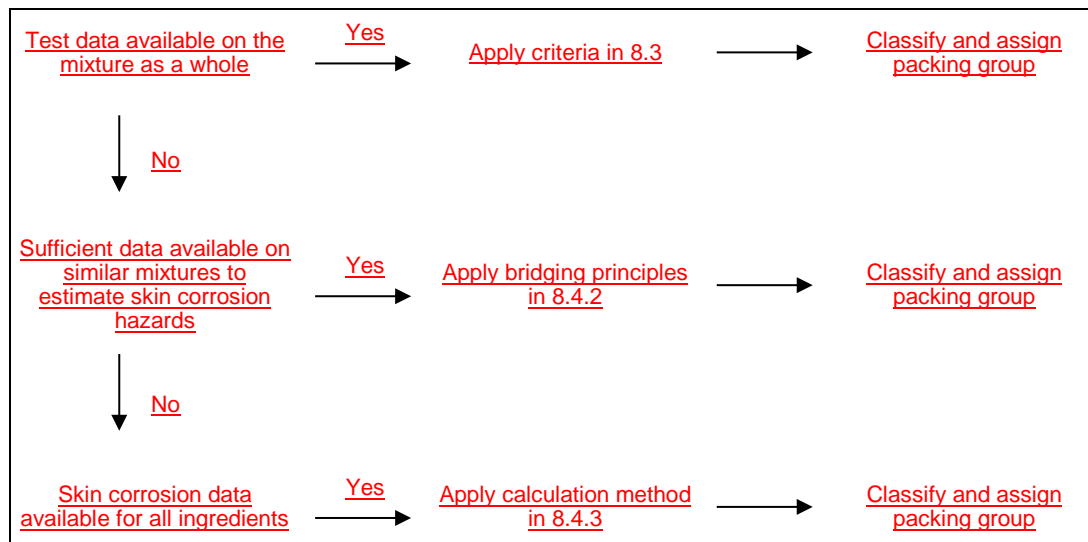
Test data available on the mixture as a whole

Yes

Apply criteria in 8.3

Classify and assign packing group

No

Sufficient data available on similar mixtures to estimate skin corrosion hazards

Yes

Apply bridging principles in 8.4.2

Classify and assign packing group

No

Skin corrosion data available for all ingredients

Yes

Apply calculation method in 8.4.3

Classify and assign packing group